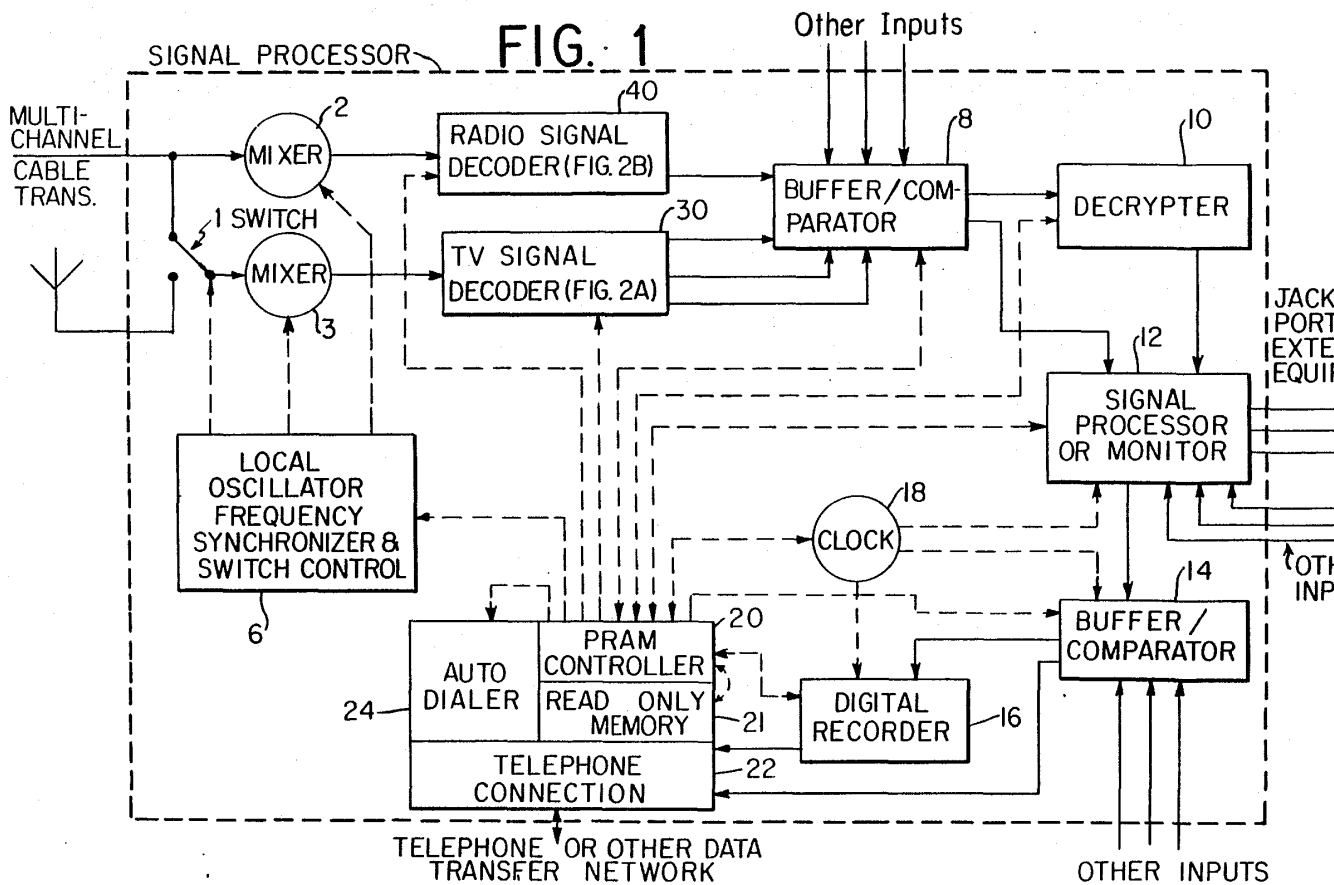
FIG. 1

SIGNAL PROCESSOR

Other Inputs

MULTI-CHANNEL CABLE TRANS.

2
MIXER

40
RADIO SIGNAL DECODER (FIG. 2B)

8
BUFFER/COMPARATOR

10
DECRYPTER

1 SWITCH

MIXER
3

30
TV SIGNAL DECODER (FIG. 2A)

JACK
PORT
EXTE
EQUI

12
SIGNAL PROCESSOR OR MONITOR

LOCAL OSCILLATOR FREQUENCY SYNCHRONIZER & SWITCH CONTROL
6

18
CLOCK

OTH
INP

14
BUFFER / COMPARATOR

20
PRAM CONTROLLER

24
AUTO DIALER

READ ONLY MEMORY
21

DIGITAL RECORDER
16

TELEPHONE CONNECTION
22

TELEPHONE OR OTHER DATA TRANSFER NETWORK

OTHER INPUTS